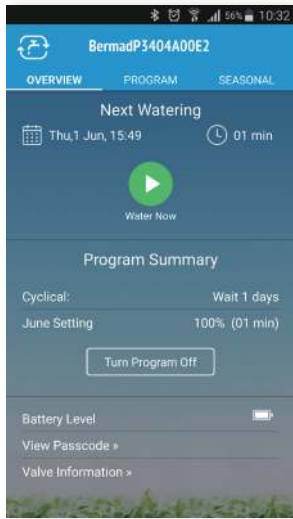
56% 10:32

BermadP3404A00E2

OVERVIEW PROGRAM SEASONAL

Next Watering

Thu,1 Jun, 15:49

01 min

Water Now

Program Summary

Cyclical: Wait 1 days

June Setting 100% (01 min)

Turn Program Off

Battery Level

View Passcode »

Valve Information »